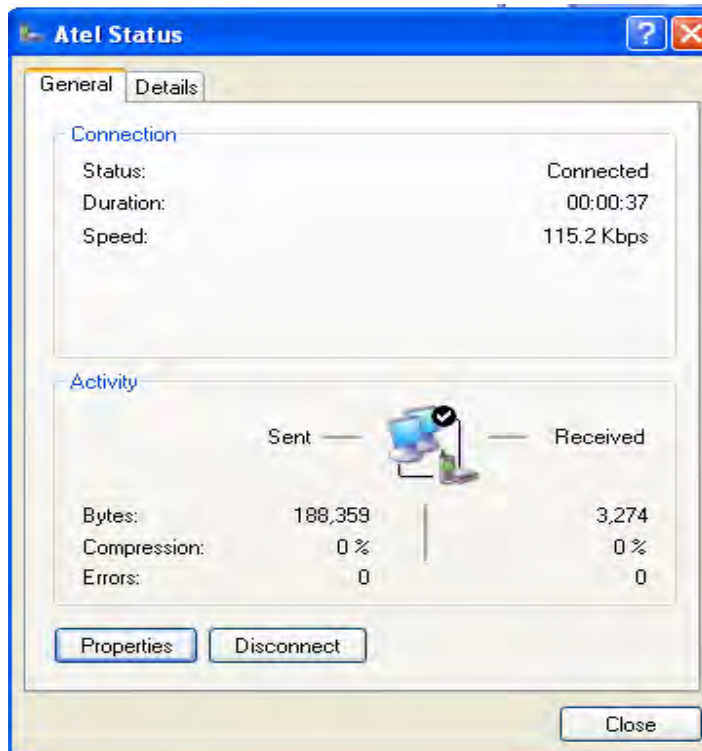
Atel Status

General Details

Connection

Status: Connected
Duration: 00:00:37
Speed: 115.2 Kbps

Activity

Sent — — Received

| | Sent | Received |
|---|---|---|
| Bytes: | 188,359 | 3,274 |
| Compression: | 0 % | 0 % |
| Errors: | 0 | 0 |

Properties Disconnect

Close